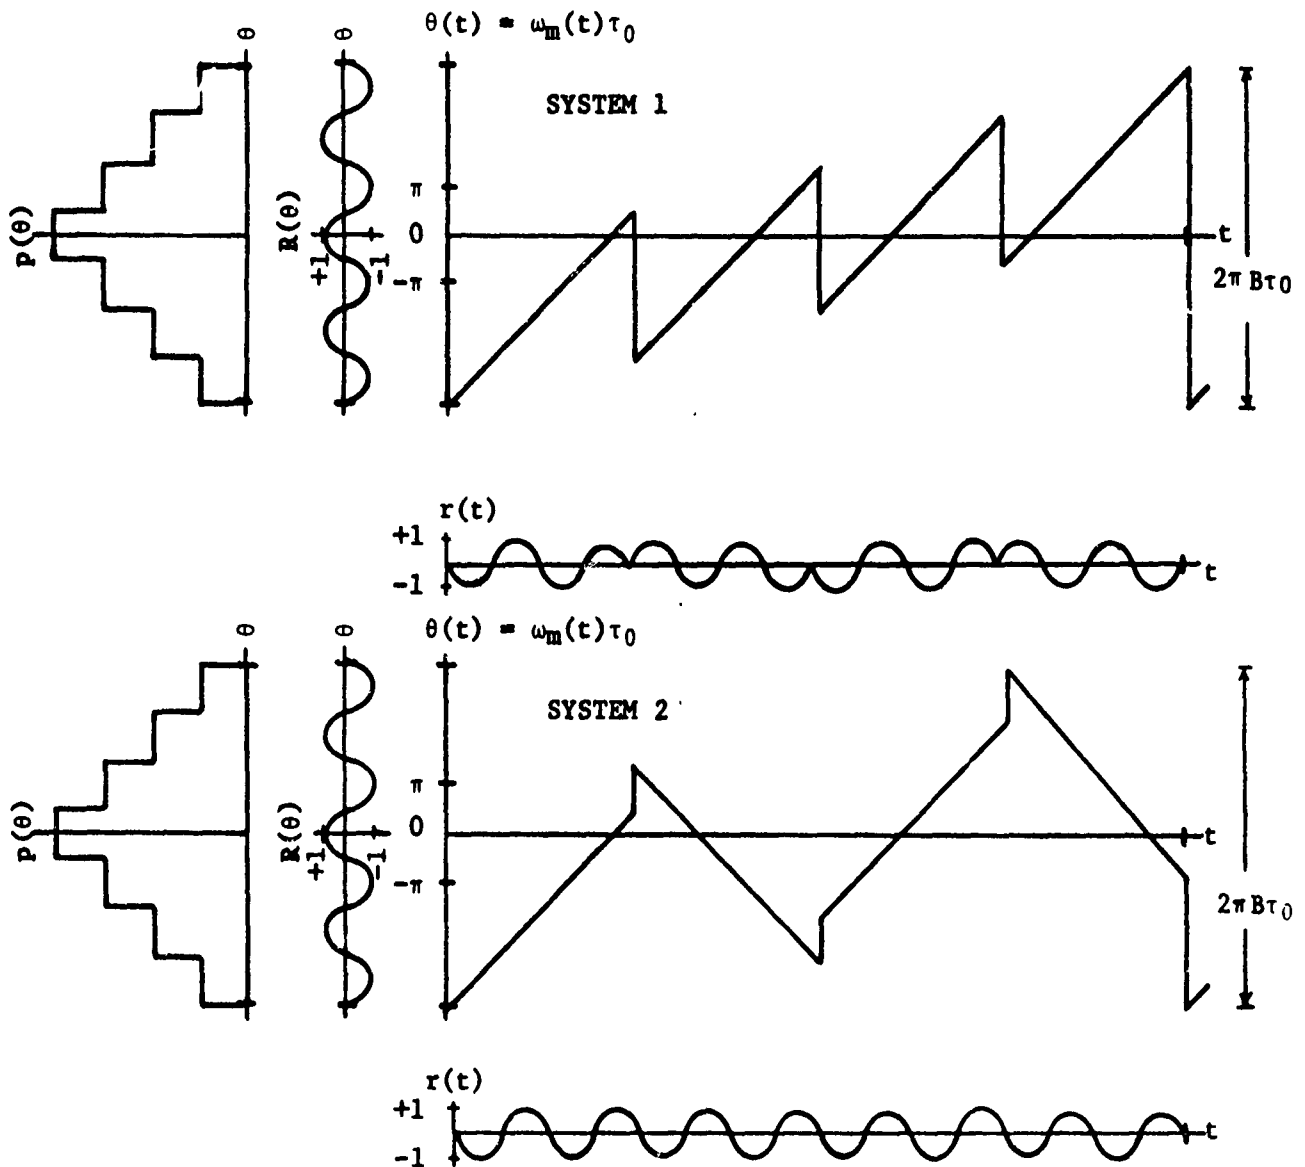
$\theta$

$p(\theta)$

$\theta$

$R(\theta)$

+1

−1

$\theta(t) = \omega_m(t)\tau_0$

SYSTEM 1

$\pi$

0

$-\pi$

t

$2\pi B\tau_0$

r(t)

+1

−1

t

$\theta$

$p(\theta)$

$\theta$

$R(\theta)$

+1

−1

$\theta(t) = \omega_m(t)\tau_0$

SYSTEM 2

$\pi$

0

$-\pi$

t

$2\pi B\tau_0$

r(t)

+1

−1

t